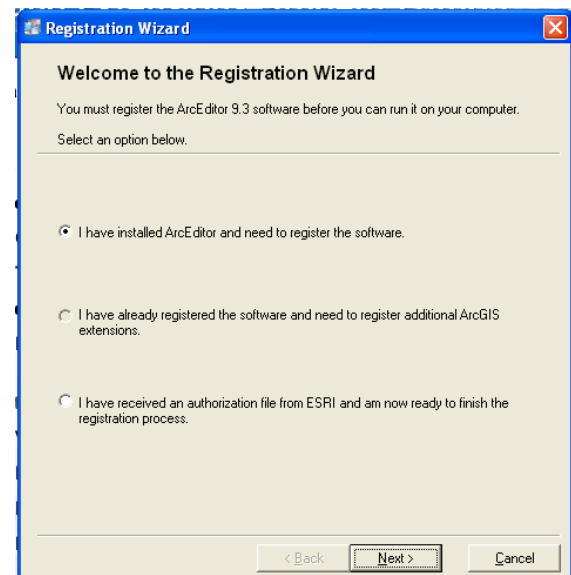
Registration Wizard

Welcome to the Registration Wizard

You must register the ArcEditor 9.3 software before you can run it on your computer.

Select an option below.

I have installed ArcEditor and need to register the software.

I have already registered the software and need to register additional ArcGIS extensions.

I have received an authorization file from ESRI and am now ready to finish the registration process.

< Back
Next >
Cancel